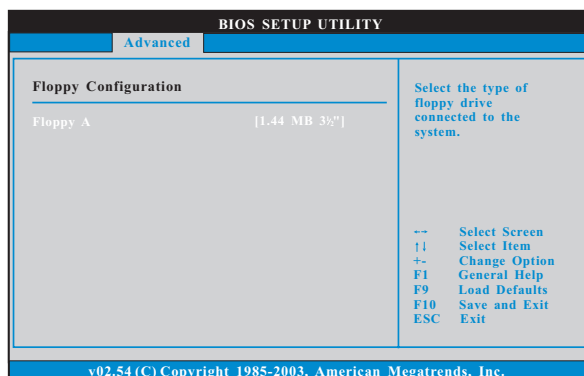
BIOS SETUP UTILITY

Advanced

Floppy Configuration

Floppy A [1.44 MB 3½"]

Select the type of floppy drive connected to the system.

←→ Select Screen
↑↓ Select Item
+- Change Option
F1 General Help
F9 Load Defaults
F10 Save and Exit
ESC Exit

v02.54 (C) Copyright 1985-2003, American Megatrends, Inc.